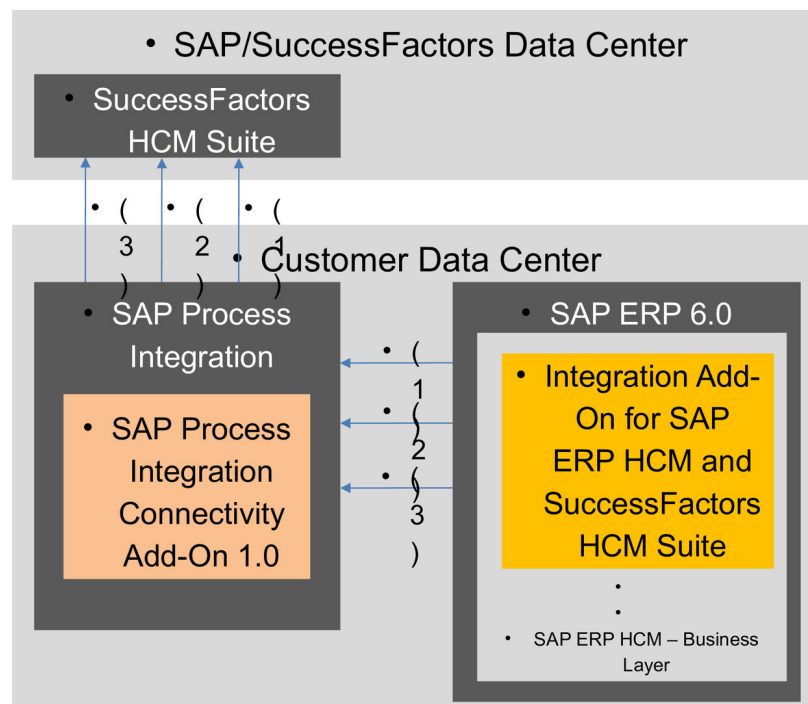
• SAP/SuccessFactors Data Center

• SuccessFactors HCM Suite

• (3)

• (2)

• (1)

• Customer Data Center

• SAP Process Integration

• SAP Process Integration Connectivity Add-On 1.0

• (1)

• (2)

• (3)

• SAP ERP 6.0

• Integration Add-On for SAP ERP HCM and SuccessFactors HCM Suite

•

•

• SAP ERP HCM – Business Layer